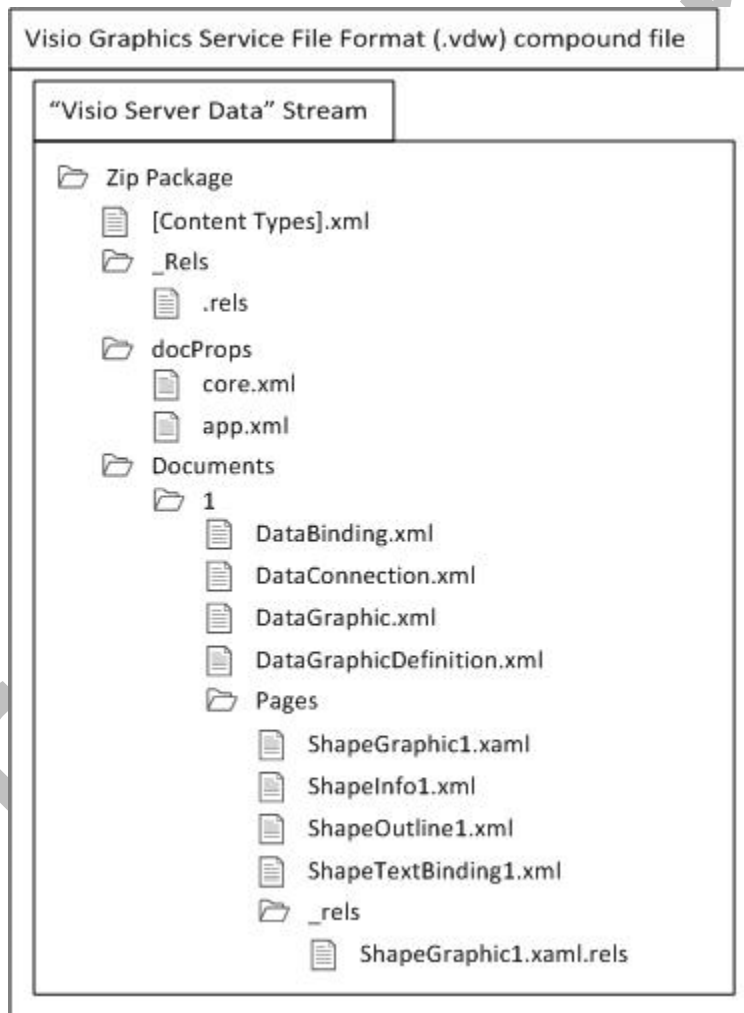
Visio Graphics Service File Format (.vdw) compound file

“Visio Server Data” Stream

Zip Package
[Content Types].xml
_Rels
.rels
docProps
core.xml
app.xml
Documents
1
DataBinding.xml
DataConnection.xml
DataGraphic.xml
DataGraphicDefinition.xml
Pages
ShapeGraphic1.xaml
ShapeInfo1.xml
ShapeOutline1.xml
ShapeTextBinding1.xml
_rels
ShapeGraphic1.xaml.rels